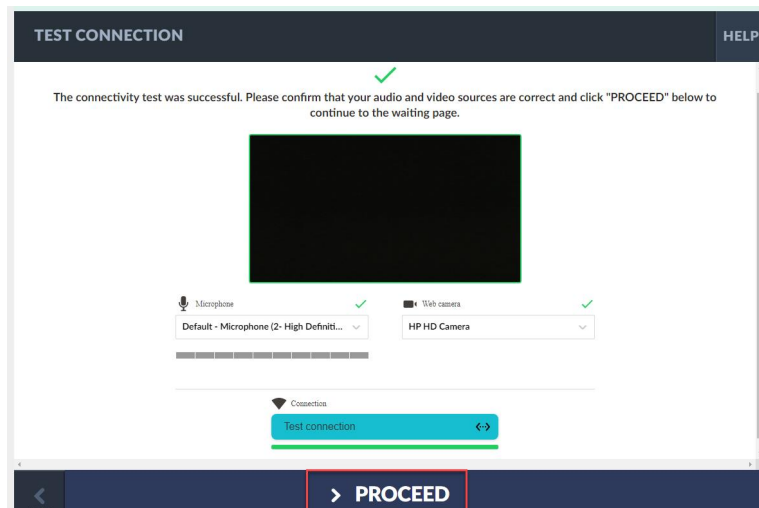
TEST CONNECTION

HELP

The connectivity test was successful. Please confirm that your audio and video sources are correct and click "PROCEED" below to continue to the waiting page.

Microphone

Default - Microphone (2- High Definiti...

Web camera

HP HD Camera

Connection

Test connection

> PROCEED